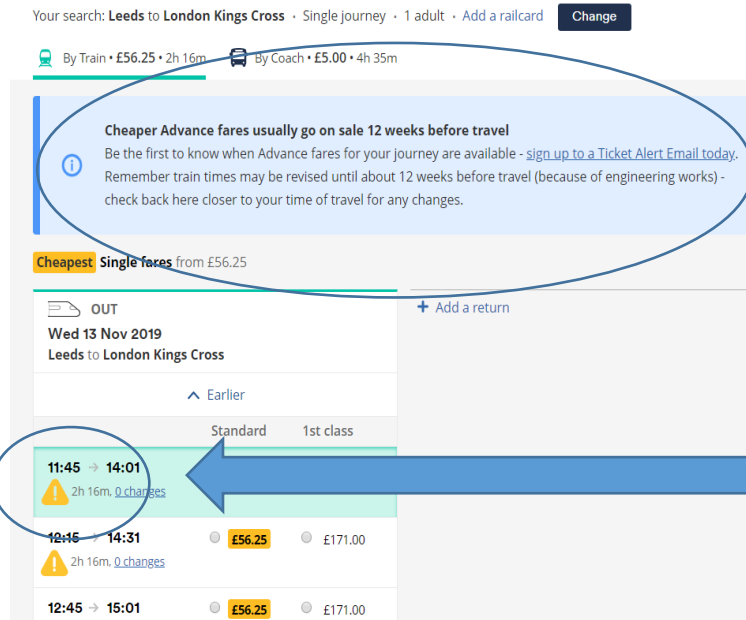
Your search: Leeds to London Kings Cross · Single journey · 1 adult · Add a railcard Change

By Train • £56.25 • 2h 16m By Coach • £5.00 • 4h 35m

Cheaper Advance fares usually go on sale 12 weeks before travel
Be the first to know when Advance fares for your journey are available - sign up to a Ticket Alert Email today. Remember train times may be revised until about 12 weeks before travel (because of engineering works) - check back here closer to your time of travel for any changes.

Cheapest Single fares from £56.25

OUT
Wed 13 Nov 2019
Leeds to London Kings Cross

+ Add a return

Earlier

| | Standard | 1st class |
|---|---|---|
| 11:45 → 14:01 2h 16m, 0 changes | | |
| 12:15 → 14:31 2h 16m, 0 changes | £56.25 | £171.00 |
| 12:45 → 15:01 | £56.25 | £171.00 |